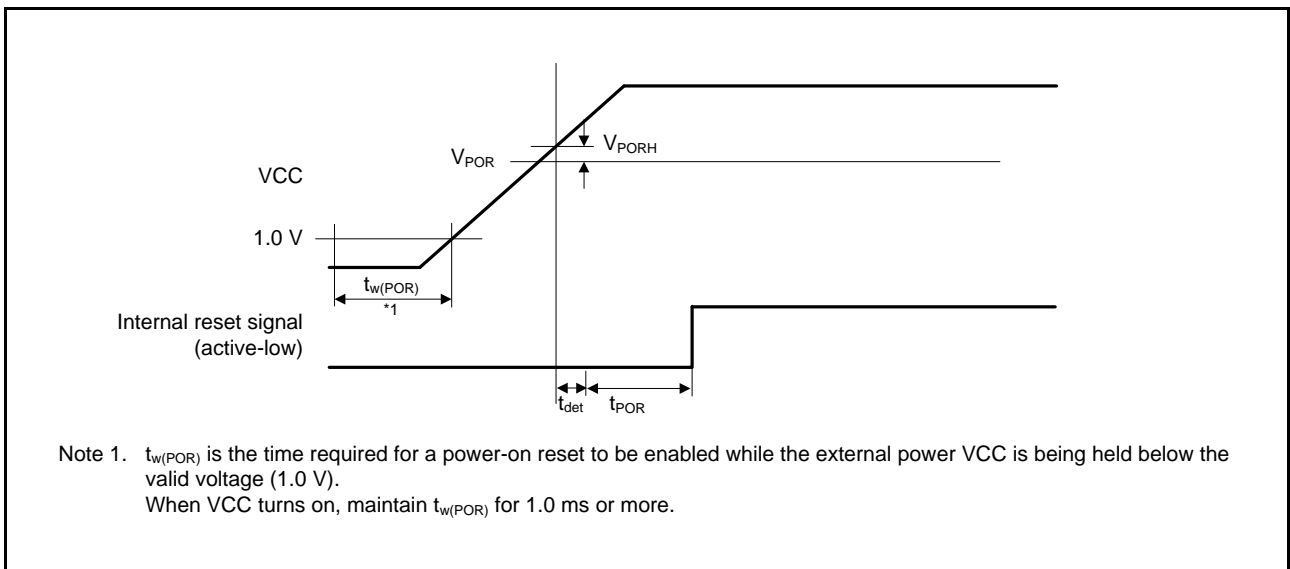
$V_{PORH}$

$V_{POR}$

VCC

1.0 V

$t_{w(POR)}$

*1

Internal reset signal (active-low)

$t_{det}$ $t_{POR}$

Note 1. $t_{w(POR)}$ is the time required for a power-on reset to be enabled while the external power VCC is being held below the valid voltage (1.0 V).
When VCC turns on, maintain $t_{w(POR)}$ for 1.0 ms or more.